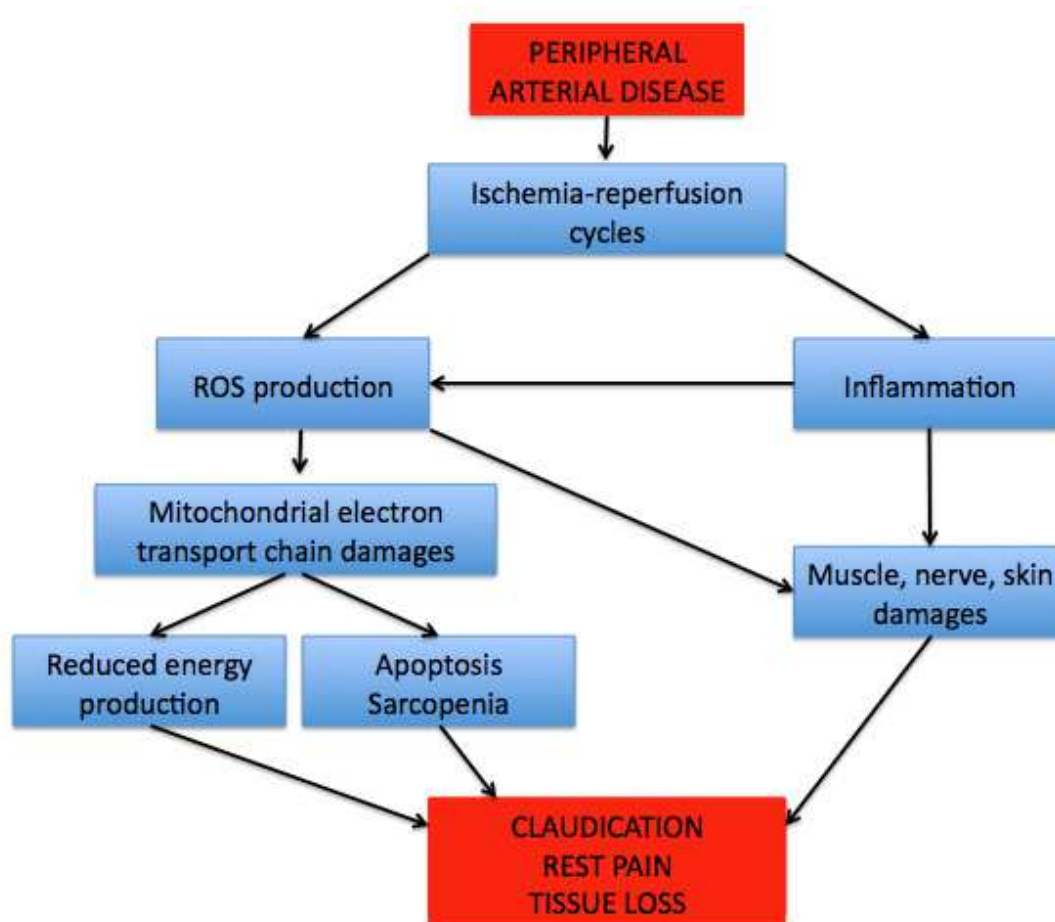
PERIPHERAL ARTERIAL DISEASE

Ischemia-reperfusion cycles

ROS production

Inflammation

Mitochondrial electron transport chain damages

Muscle, nerve, skin damages

Reduced energy production

Apoptosis Sarcopenia

CLAUDICATION
REST PAIN
TISSUE LOSS